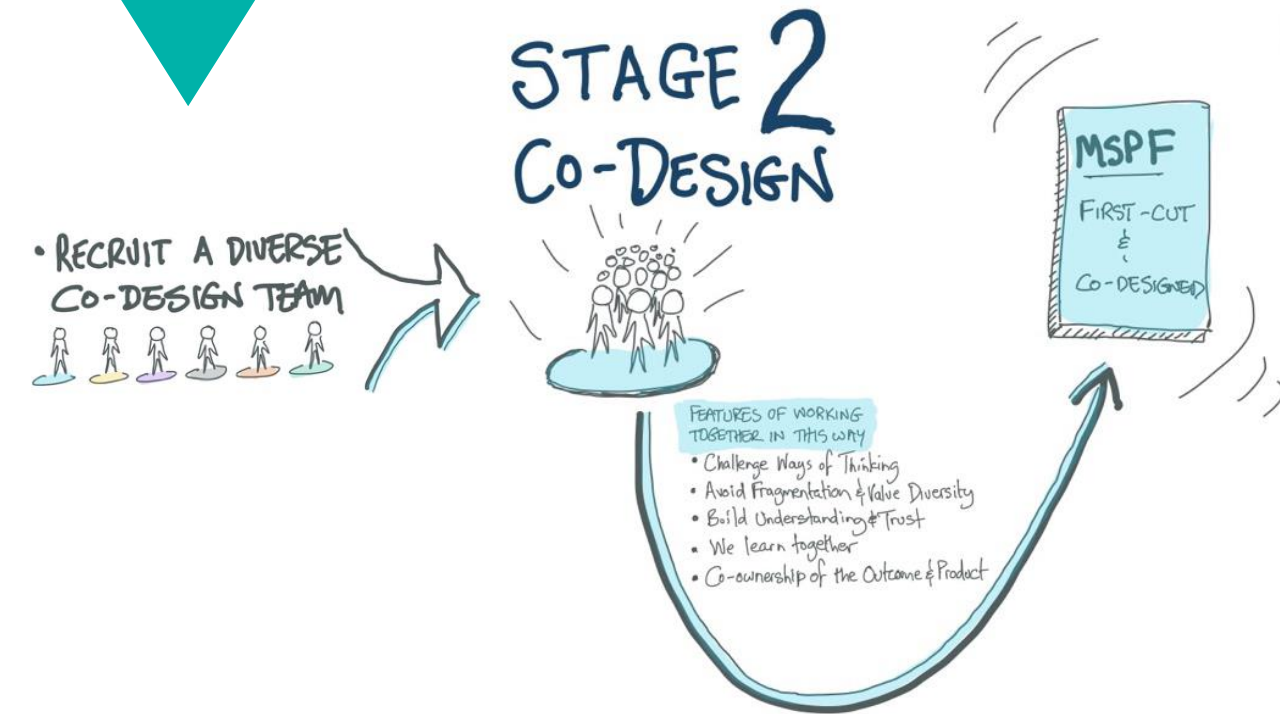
STAGE 2
CO-DESIGN

• RECRUIT A DIVERSE CO-DESIGN TEAM

MSPF
FIRST-CUT
&
CO-DESIGNED

FEATURES OF WORKING TOGETHER IN THIS WAY
• Challenge Ways of Thinking
• Avoid Fragmentation & Value Diversity
• Build Understanding & Trust
• We learn together
• Co-ownership of the Outcome & Product